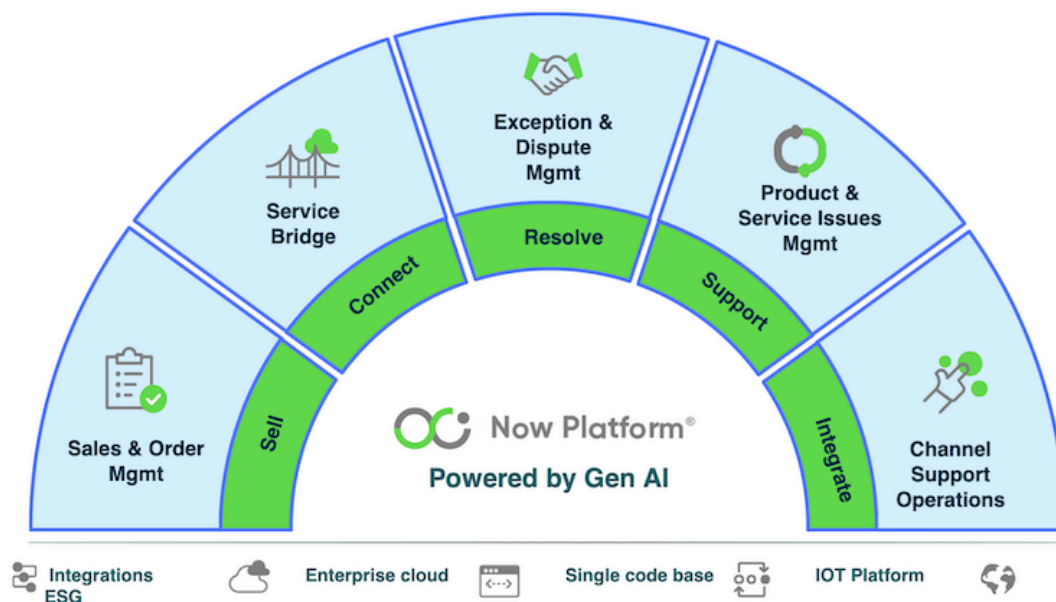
Sales & Order Mgmt

Service Bridge

Exception & Dispute Mgmt

Product & Service Issues Mgmt

Channel Support Operations

Sell

Connect

Resolve

Support

Integrate

Now Platform®

Powered by Gen AI

Integrations

Enterprise cloud

Single code base

IOT Platform

ESG